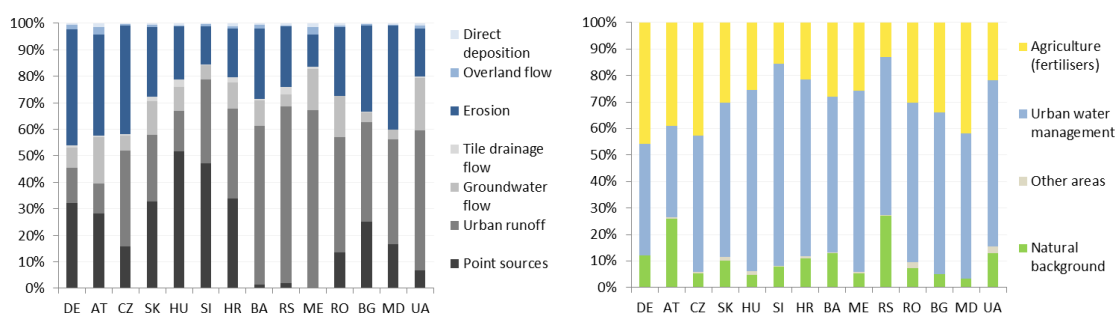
100%
90%
80%
70%
60%
50%
40%
30%
20%
10%
0%

DE AT CZ SK HU SI HR BA RS ME RO BG MD UA

Direct deposition
Overland flow
Erosion
Tile drainage flow
Groundwater flow
Urban runoff
Point sources

100%
90%
80%
70%
60%
50%
40%
30%
20%
10%
0%

DE AT CZ SK HU SI HR BA ME RS RO BG MD UA

Agriculture (fertilisers)
Urban water management
Other areas
Natural background